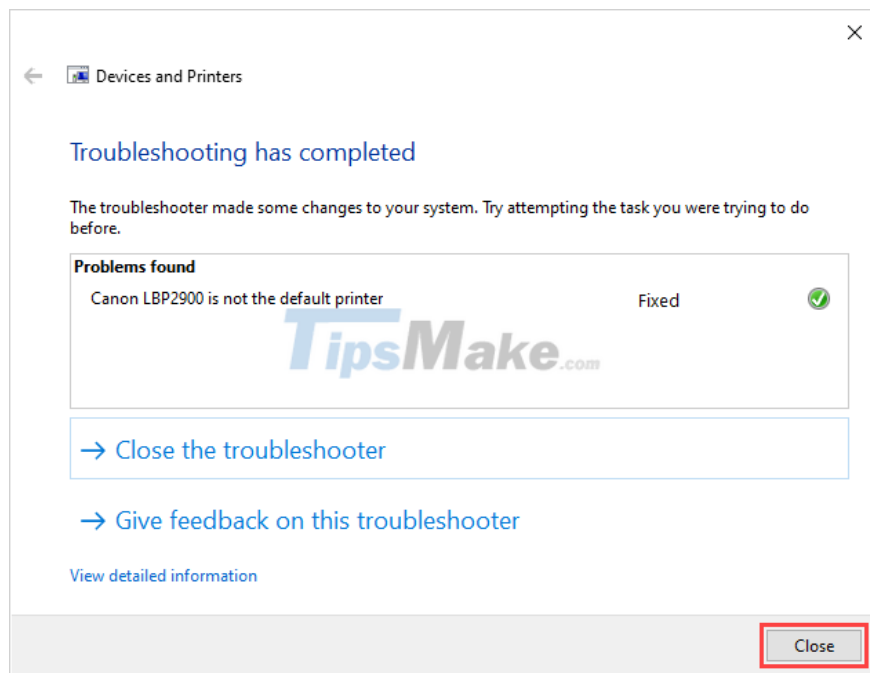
Devices and Printers

Troubleshooting has completed

The troubleshooter made some changes to your system. Try attempting the task you were trying to do before.

Problems found

Canon LBP2900 is not the default printer Fixed

TipsMake.com

→ Close the troubleshooter

→ Give feedback on this troubleshooter

View detailed information

Close